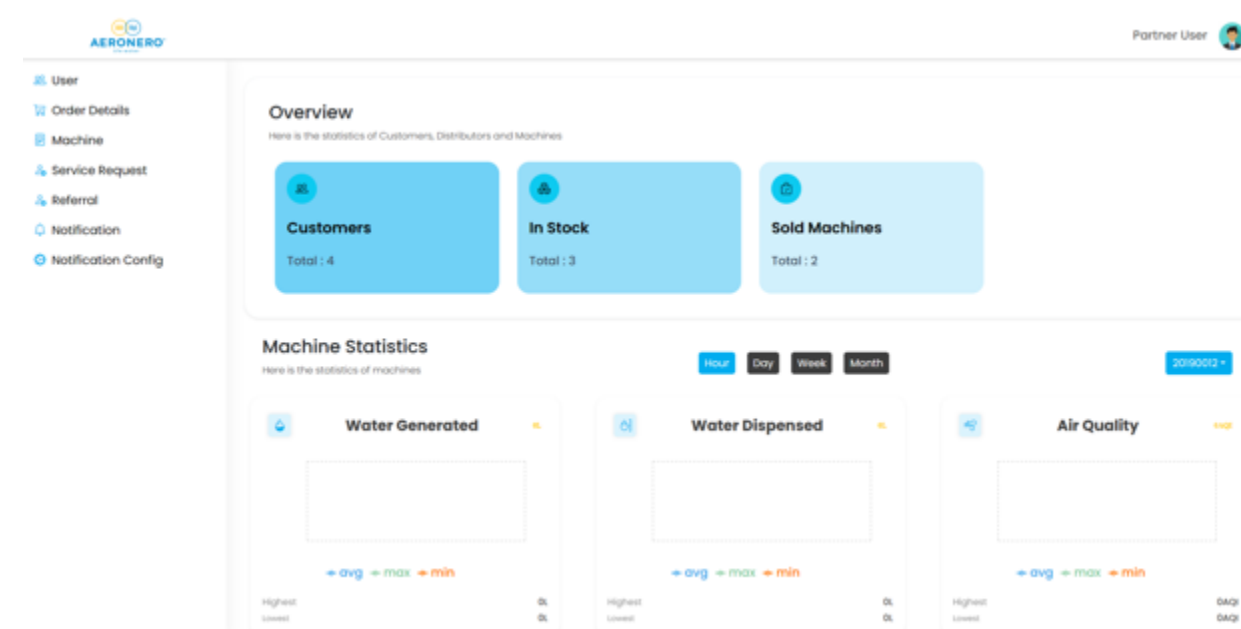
AERONERO

Partner User

User
Order Details
Machine
Service Request
Referral
Notification
Notification Config

Overview
Here is the statistics of Customers, Distributors and Machines

Customers
Total : 4

In Stock
Total : 3

Sold Machines
Total : 2

Machine Statistics
Here is the statistics of machines

Hour Day Week Month

20190012

Water Generated
L

avg max min

Highest 0L
Lowest 0L

Water Dispensed
L

avg max min

Highest 0L
Lowest 0L

Air Quality
AQI

avg max min

Highest 0AQI
Lowest 0AQI